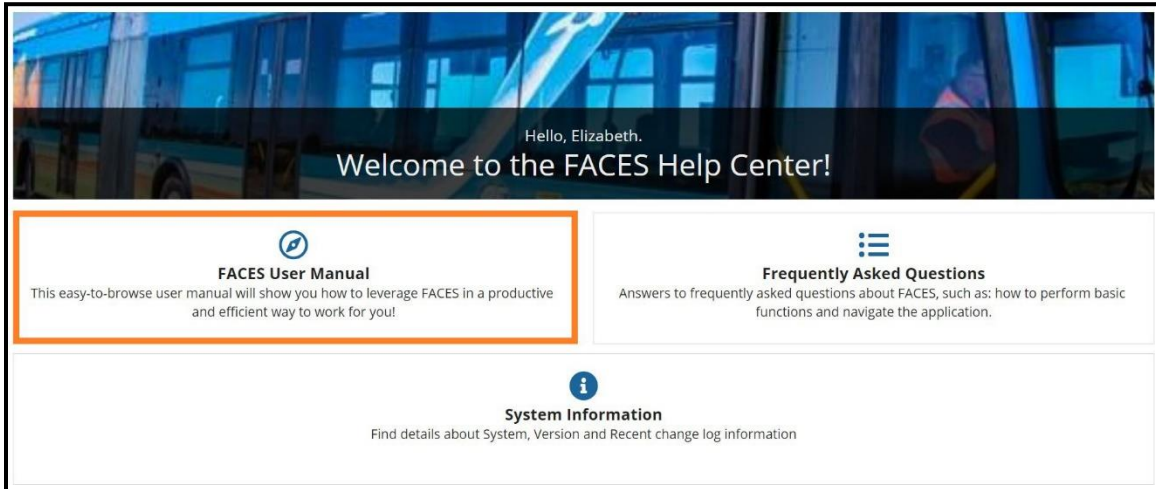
Hello, Elizabeth.
Welcome to the FACES Help Center!

FACES User Manual
This easy-to-browse user manual will show you how to leverage FACES in a productive and efficient way to work for you!

Frequently Asked Questions
Answers to frequently asked questions about FACES, such as: how to perform basic functions and navigate the application.

System Information
Find details about System, Version and Recent change log information